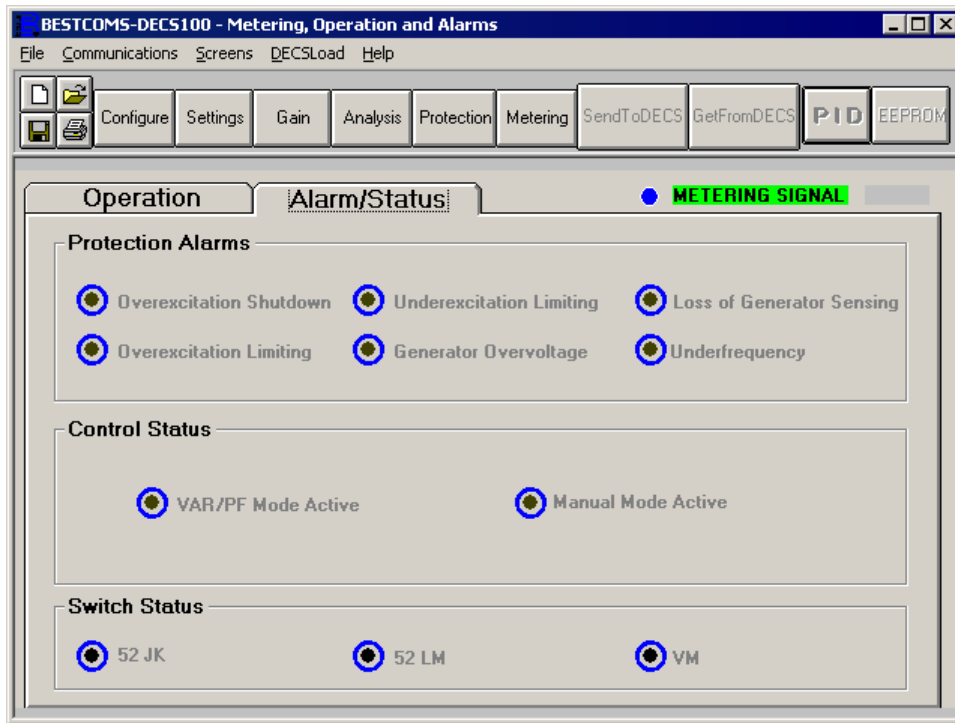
BESTCOMS-DECS100 - Metering, Operation and Alarms

File Communications Screens DECSLoad Help

Configure Settings Gain Analysis Protection Metering SendToDECS GetFromDECS PID EEPROM

Operation Alarm/Status

METERING SIGNAL

Protection Alarms

Overexcitation Shutdown Underexcitation Limiting Loss of Generator Sensing

Overexcitation Limiting Generator Overvoltage Underfrequency

Control Status

VAR/PF Mode Active Manual Mode Active

Switch Status

52 JK 52 LM VM